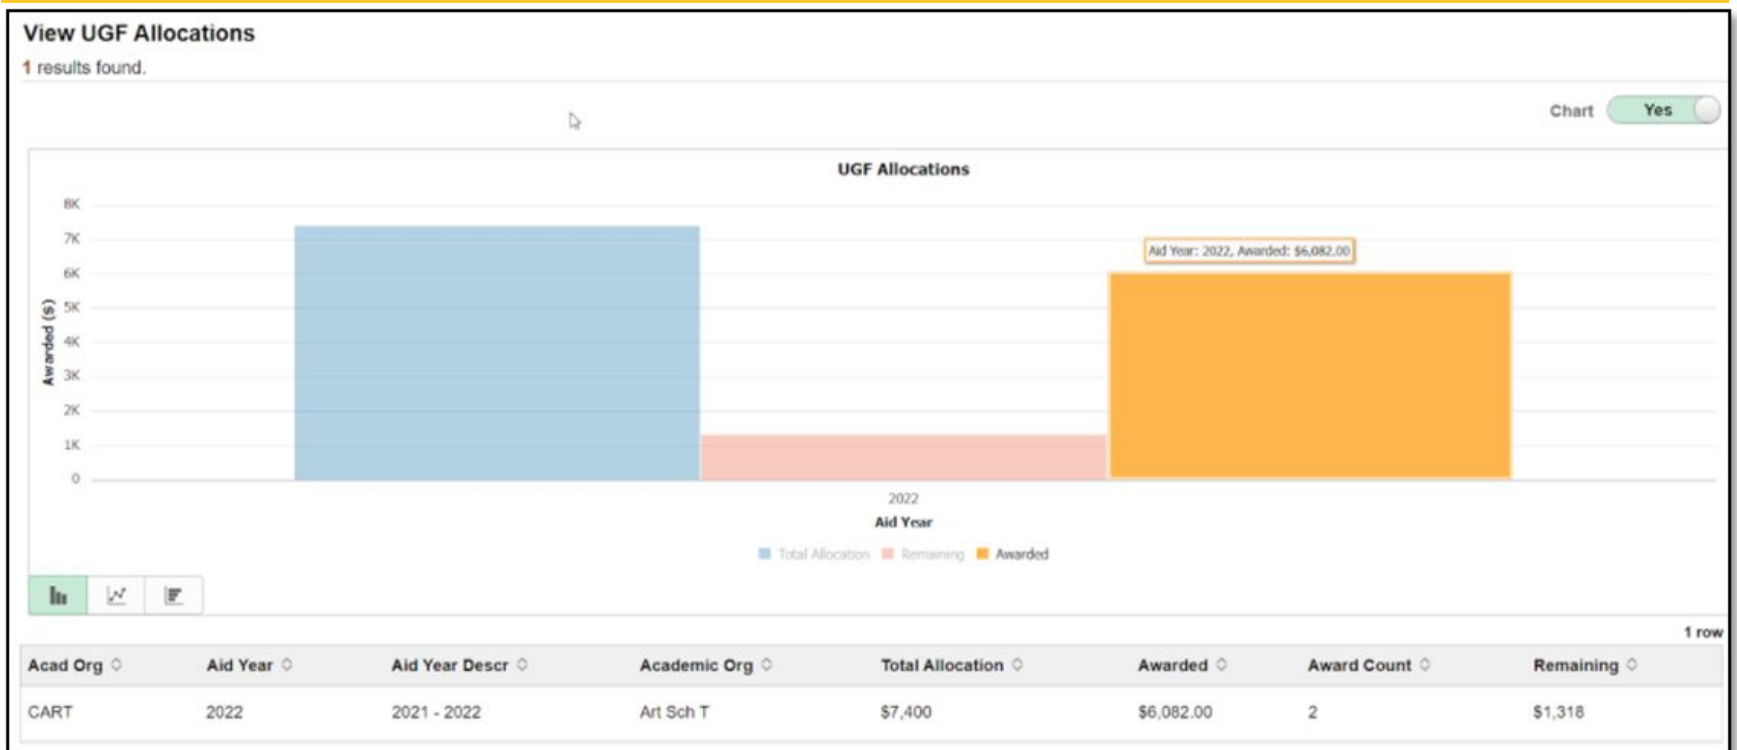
View UGF Allocations

1 results found.

Chart Yes

UGF Allocations

8K
7K
6K
5K
4K
3K
2K
1K
0

Awarded ($)

Aid Year: 2022, Awarded: $6,082.00

2022

Aid Year

Total Allocation Remaining Awarded

1 row

| Acad Org | Aid Year | Aid Year Descr | Academic Org | Total Allocation | Awarded | Award Count | Remaining |
|---|---|---|---|---|---|---|---|
| CART | 2022 | 2021 - 2022 | Art Sch T | $7,400 | $6,082.00 | 2 | $1,318 |